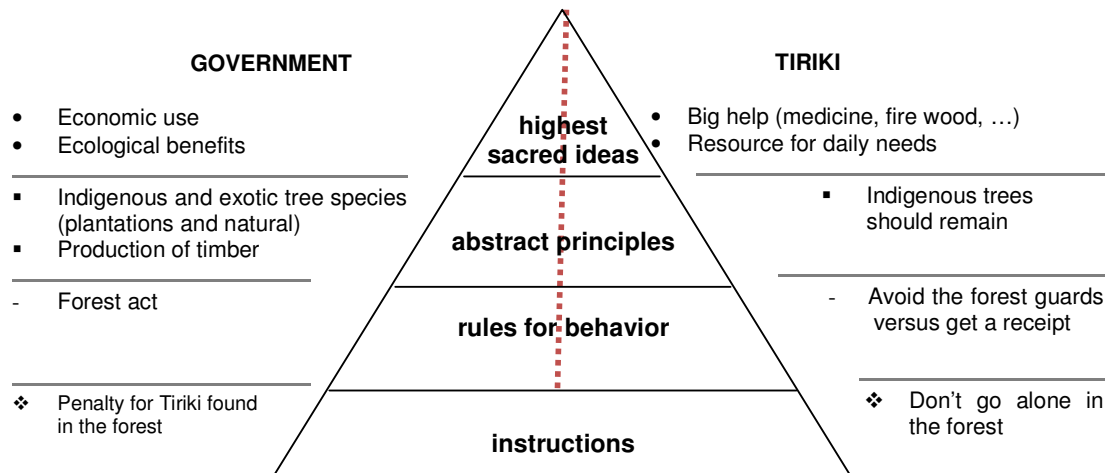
GOVERNMENT

- Economic use
- Ecological benefits

- Indigenous and exotic tree species (plantations and natural)
- Production of timber

- Forest act

❖ Penalty for Tiriki found in the forest

highest sacred ideas

abstract principles

rules for behavior

instructions

TIRIKI

- Big help (medicine, fire wood, …)
- Resource for daily needs

- Indigenous trees should remain

- Avoid the forest guards versus get a receipt

❖ Don't go alone in the forest